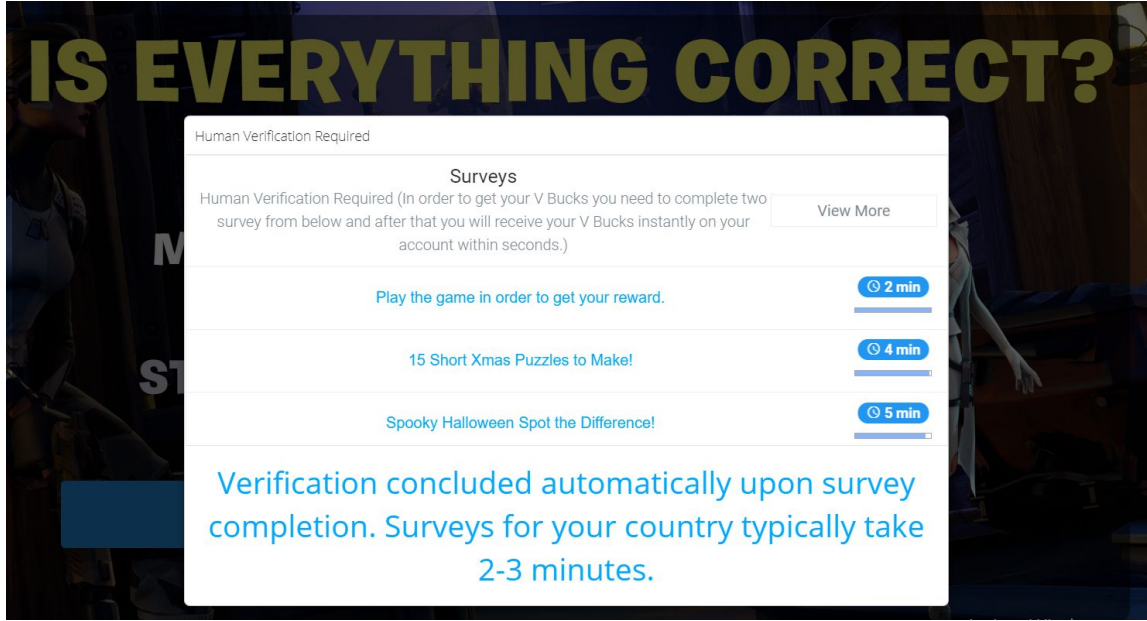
IS EVERYTHING CORRECT?

Human Verification Required

Surveys

Human Verification Required (In order to get your V Bucks you need to complete two survey from below and after that you will receive your V Bucks instantly on your account within seconds.)

View More

Play the game in order to get your reward.

2 min

15 Short Xmas Puzzles to Make!

4 min

Spooky Halloween Spot the Difference!

5 min

Verification concluded automatically upon survey completion. Surveys for your country typically take 2-3 minutes.